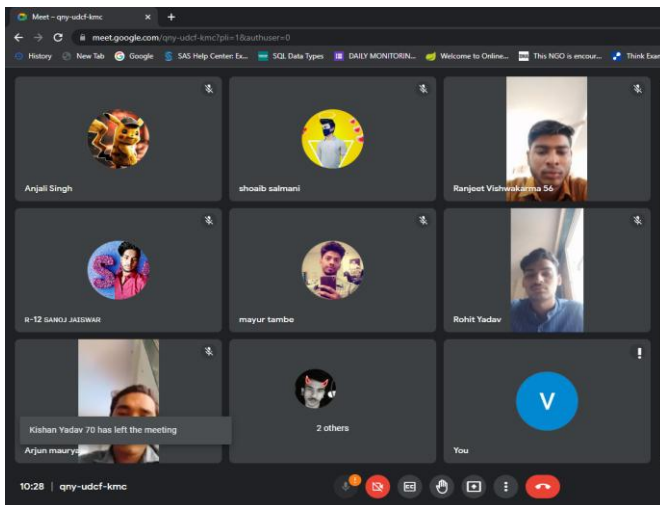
Meet - qny-udcf-kmc ×
meet.google.com/qny-udcf-kmc?pli=1&authuser=0
History New Tab Google SAS Help Center: Ex... SQL Data Types DAILY MONITORIN... Welcome to Online... This NGO is encour... Think Exam

Anjali Singh
shoaib salmani
Ranjeet Vishwakarma 56
R-12 SANOJ JAISWAR
mayur tambe
Rohit Yadav
Kishan Yadav 70 has left the meeting
Arjun maurya
2 others
V
You

10:28 | qny-udcf-kmc